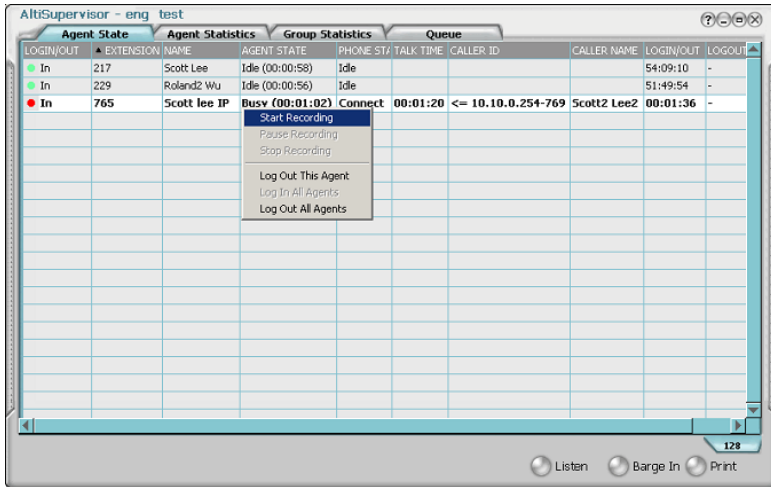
AltiSupervisor - eng test

Agent State | Agent Statistics | Group Statistics | Queue

| LOGIN/OUT | EXTENSION | NAME | AGENT STATE | PHONE STA | TALK TIME | CALLER ID | CALLER NAME | LOGIN/OUT | LOGOUT |
|---|---|---|---|---|---|---|---|---|---|
| In | 217 | Scott Lee | Idle (00:00:58) | Idle | | | | 54:09:10 | - |
| In | 229 | Roland2 Wu | Idle (00:00:56) | Idle | | | | 51:49:54 | - |
| In | 765 | Scott lee IP | Busy (00:01:02) | Connect | 00:01:20 | <= 10.10.0.254-769 | Scott2 Lee2 | 00:01:36 | - |

Start Recording
Pause Recording
Stop Recording
Log Out This Agent
Log In All Agents
Log Out All Agents

128

Listen Barge In Print